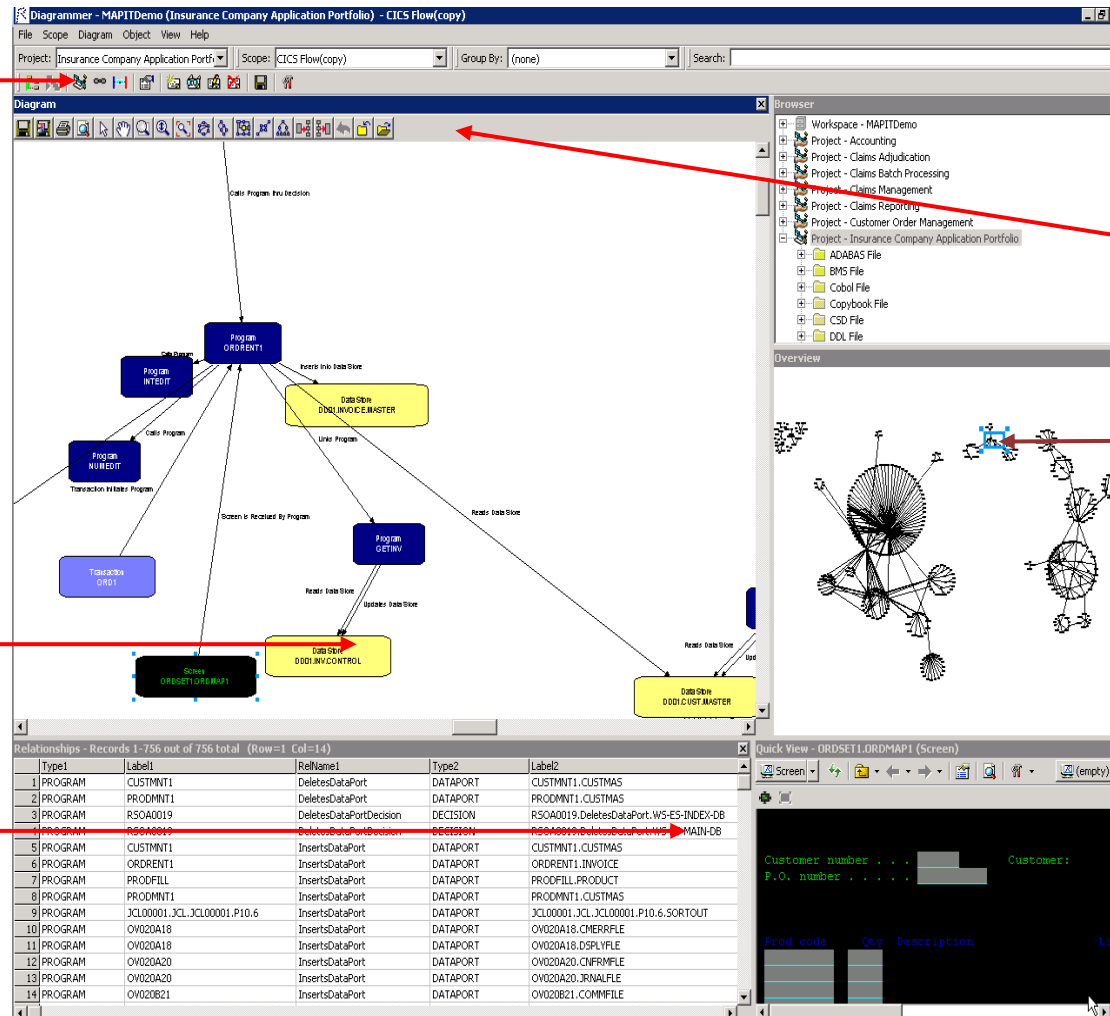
Diagrammer - MAPITDemo (Insurance Company Application Portfolio) - CICS Flow(copy)

File Scope Diagram Object View Help

Project: Insurance Company Application Portfo Scope: CICS Flow(copy) Group By: (none) Search:

Diagram

Calls Program thru Decision

Program
ORDRENT1

Calls Program

Program
INTEDIT

Inserts Into Data Store

Data Store
DDD1.INVOICE.MASTER

Calls Program

Program
NUMEDIT

Links Program

Transaction Initiates Program

Reads Data Store

Screen is Received By Program

Program
GETINV

Transaction
ORD1

Reads Data Store

Updates Data Store

Reads Data Store

Data Store
DDD1.INV.CONTROL

Screen
ORDSET1.ORDMAP1

Data Store
DDD1.CUST.MASTER

Browser

Workspace - MAPITDemo
Project - Accounting
Project - Claims Adjudication
Project - Claims Batch Processing
Project - Claims Management
Project - Claims Reporting
Project - Customer Order Management
Project - Insurance Company Application Portfolio
ADABAS File
BMS File
Cobol File
Copybook File
CSD File
DDL File

Overview

Relationships - Records 1-756 out of 756 total (Row=1 Col=14)

| | Type1 | Label1 | RelName1 | Type2 | Label2 |
|---|---|---|---|---|---|
| 1 | PROGRAM | CUSTMNT1 | DeletesDataPort | DATAPORT | CUSTMNT1.CUSTMAS |
| 2 | PROGRAM | PRODMNT1 | DeletesDataPort | DATAPORT | PRODMNT1.CUSTMAS |
| 3 | PROGRAM | RSOA0019 | DeletesDataPortDecision | DECISION | RSOA0019.DeletesDataPort.WS-ES-INDEX-DB |
| 4 | PROGRAM | RSOA0019 | DeletesDataPortDecision | DECISION | RSOA0019.DeletesDataPort.WS-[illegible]MAIN-DB |
| 5 | PROGRAM | CUSTMNT1 | InsertsDataPort | DATAPORT | CUSTMNT1.CUSTMAS |
| 6 | PROGRAM | ORDRENT1 | InsertsDataPort | DATAPORT | ORDRENT1.INVOICE |
| 7 | PROGRAM | PRODFILL | InsertsDataPort | DATAPORT | PRODFILL.PRODUCT |
| 8 | PROGRAM | PRODMNT1 | InsertsDataPort | DATAPORT | PRODMNT1.CUSTMAS |
| 9 | PROGRAM | JCL00001.JCL.JCL00001.P10.6 | InsertsDataPort | DATAPORT | JCL00001.JCL.JCL00001.P10.6.SORTOUT |
| 10 | PROGRAM | OV020A18 | InsertsDataPort | DATAPORT | OV020A18.CMERRFLE |
| 11 | PROGRAM | OV020A18 | InsertsDataPort | DATAPORT | OV020A18.DSPLYFLE |
| 12 | PROGRAM | OV020A20 | InsertsDataPort | DATAPORT | OV020A20.CNFRMFLE |
| 13 | PROGRAM | OV020A20 | InsertsDataPort | DATAPORT | OV020A20.JRNALFLE |
| 14 | PROGRAM | OV020B21 | InsertsDataPort | DATAPORT | OV020B21.COMMFILE |

Quick View - ORDSET1.ORDMAP1 (Screen)

Screen (empty)

Customer number . . . . Customer:
P.O. number . . . . .

Prod code Qty Description L